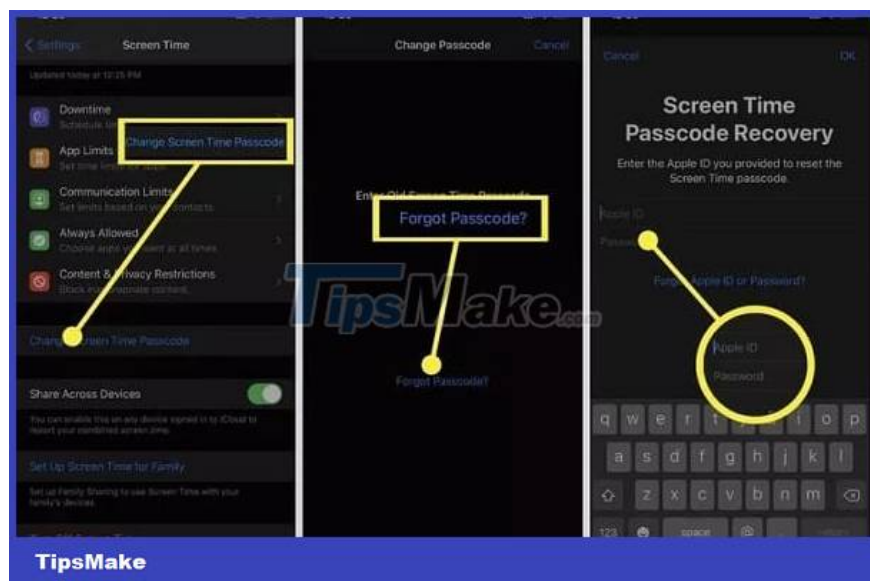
Settings Screen Time

Updated today at 12:25 PM

Downtime

Schedule tim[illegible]

App Limits

Set time limits for apps

Change Screen Time Passcode

Communication Limits

Set limits based on your contacts

Always Allowed

Choose apps you want at all times

Content & Privacy Restrictions

Block inappropriate content

Change Screen Time Passcode

Share Across Devices

You can enable this on any device signed in to iCloud to report your combined screen time.

Set Up Screen Time for Family

Set up Family Sharing to use Screen Time with your family's devices.

Change Passcode Cancel

Enter Old Screen Time Passcode

Forgot Passcode?

Forgot Passcode?

Cancel OK

Screen Time Passcode Recovery

Enter the Apple ID you provided to reset the Screen Time passcode.

Apple ID

Password

Forgot Apple ID or Password?

Apple ID

Password

q w e r t y u i o p

a s d f g h j k l

z x c v b n m

123 space

TipsMake

TipsMake